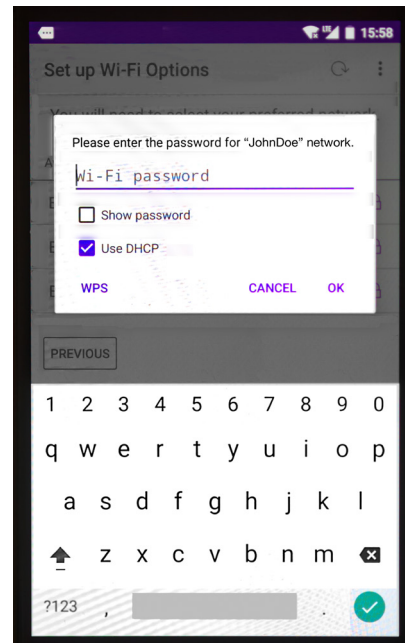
15:58

Set up Wi-Fi Options

You will need to select your preferred network

Please enter the password for "JohnDoe" network.

Wi-Fi password

Show password

Use DHCP

WPS CANCEL OK

PREVIOUS

1 2 3 4 5 6 7 8 9 0
q w e r t y u i o p
a s d f g h j k l
z x c v b n m
?123 , .